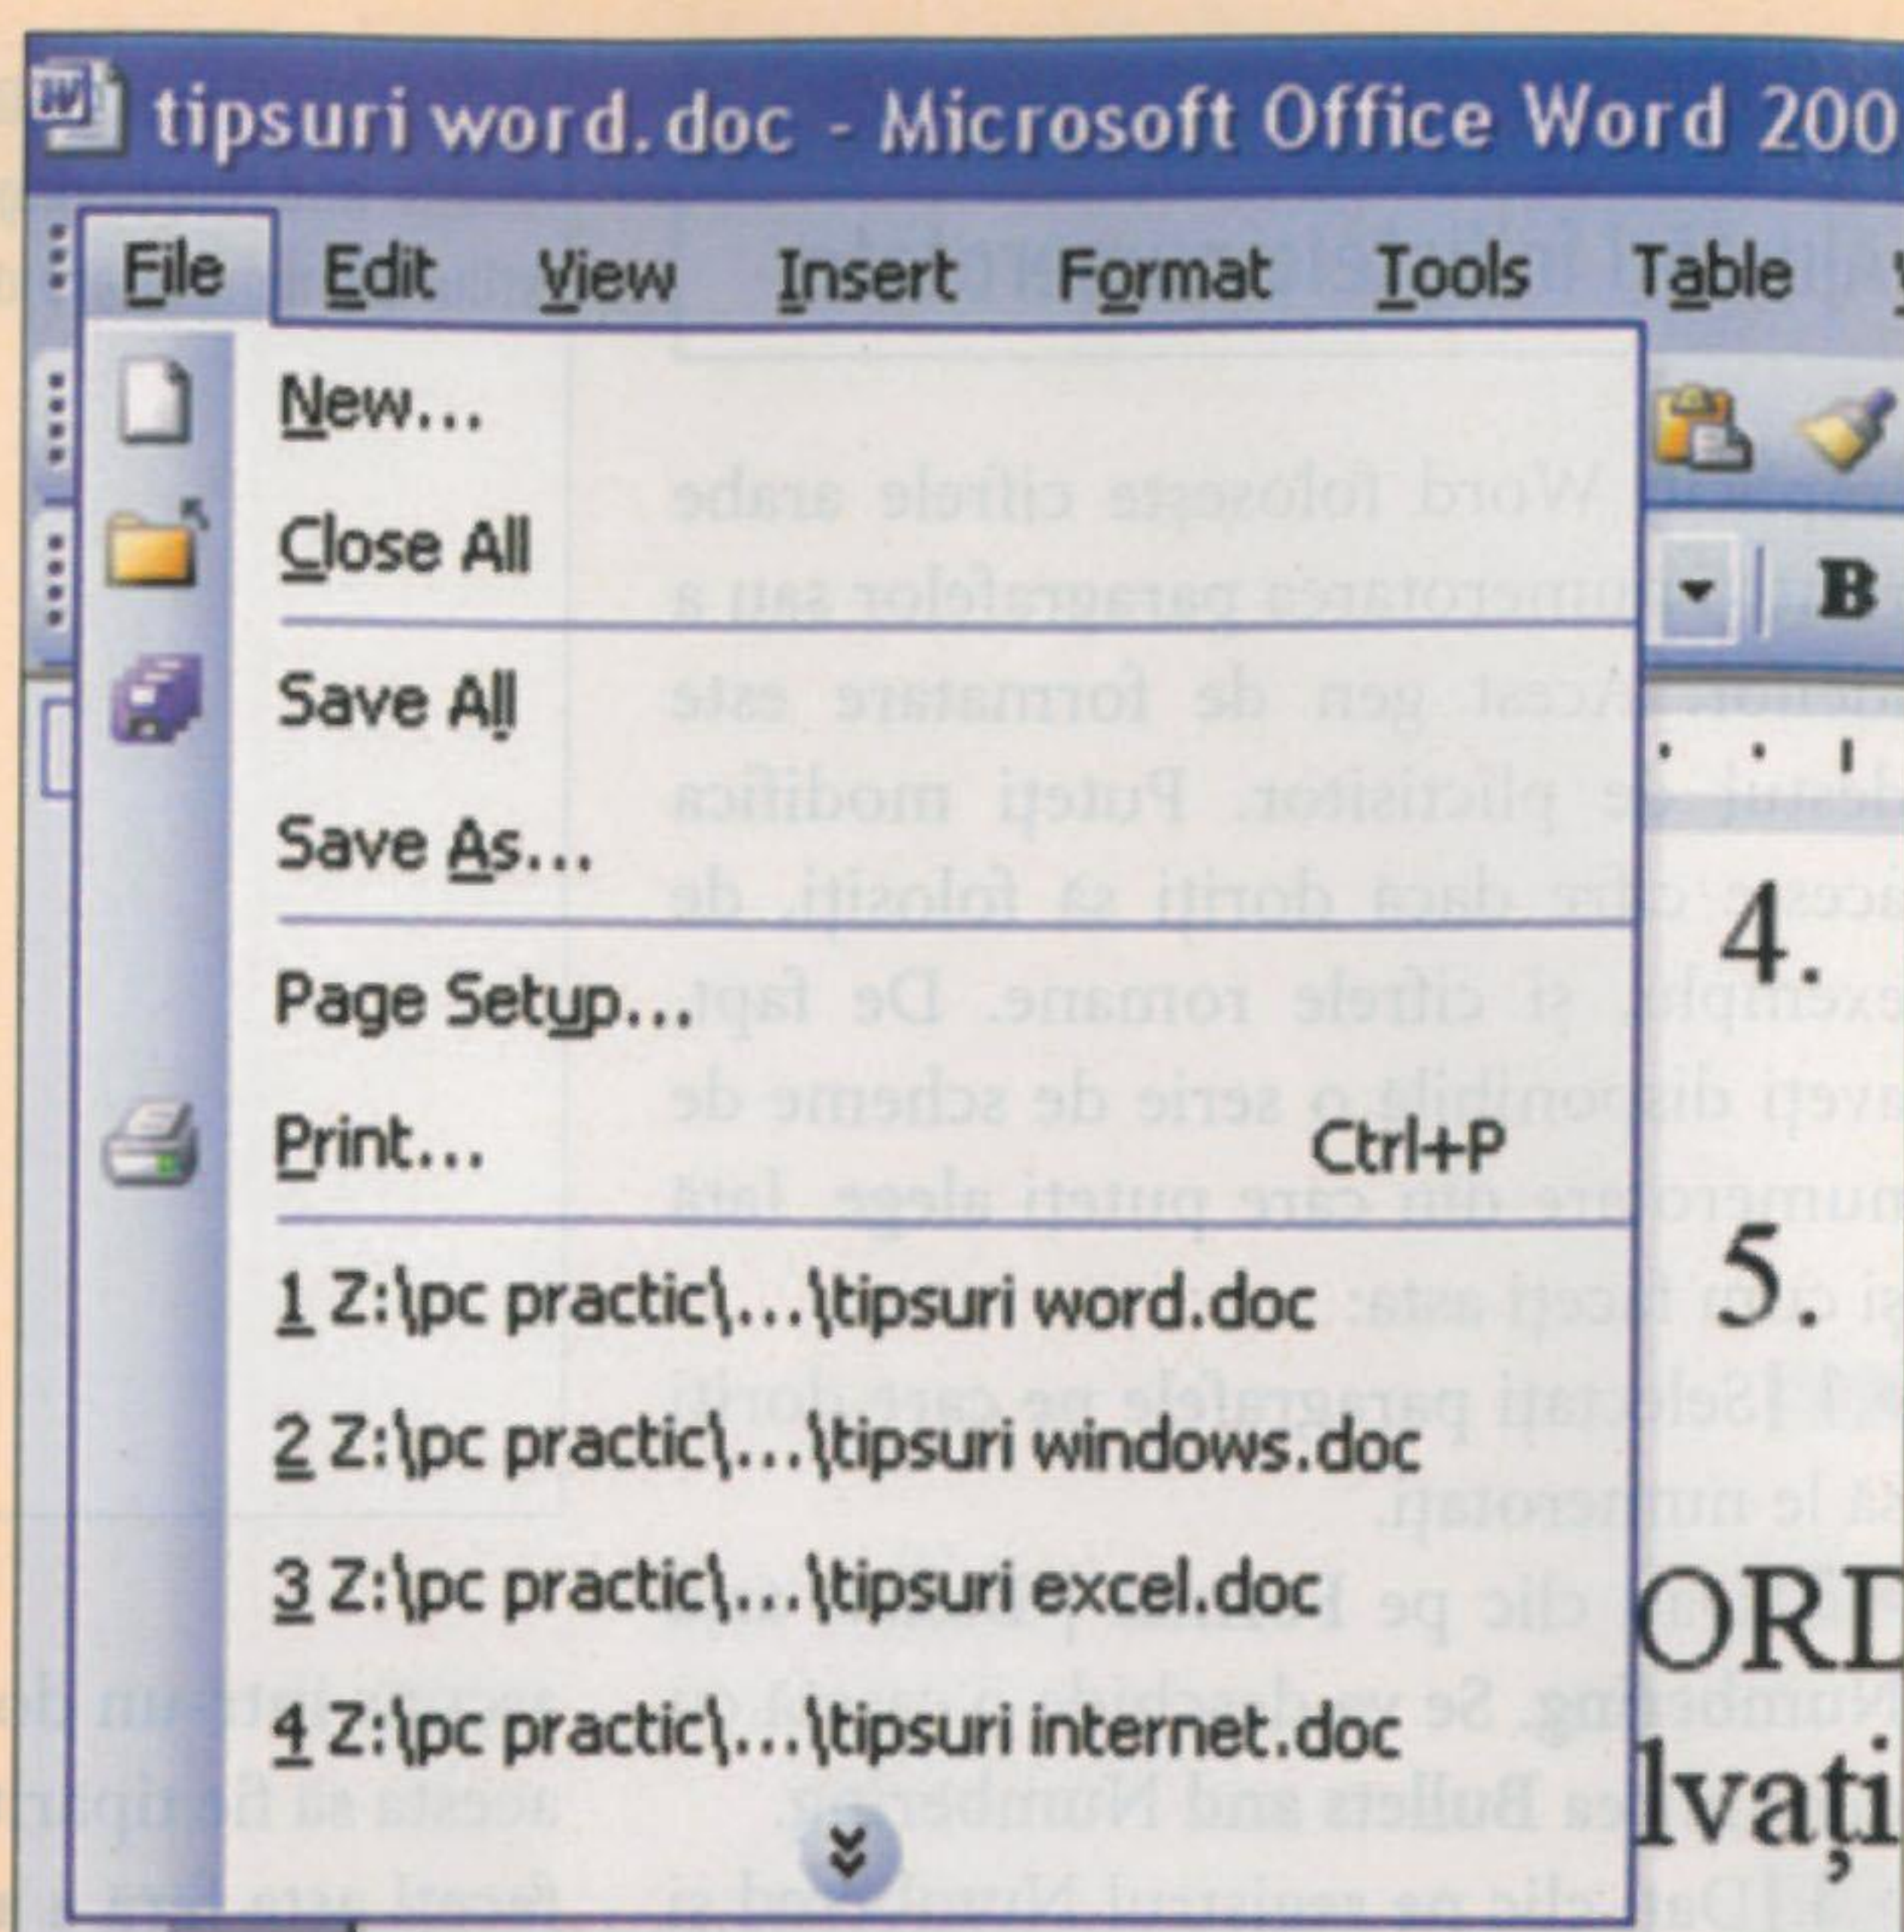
tipsuri word.doc - Microsoft Office Word 200

File Edit View Insert Format Tools Table

New...

Close All

Save All

Save As...

Page Setup...

Print... Ctrl+P

1 Z:\pc practic\...\tipsuri word.doc

2 Z:\pc practic\...\tipsuri windows.doc

3 Z:\pc practic\...\tipsuri excel.doc

4 Z:\pc practic\...\tipsuri internet.doc

B

4.

5.

ORD

lvați